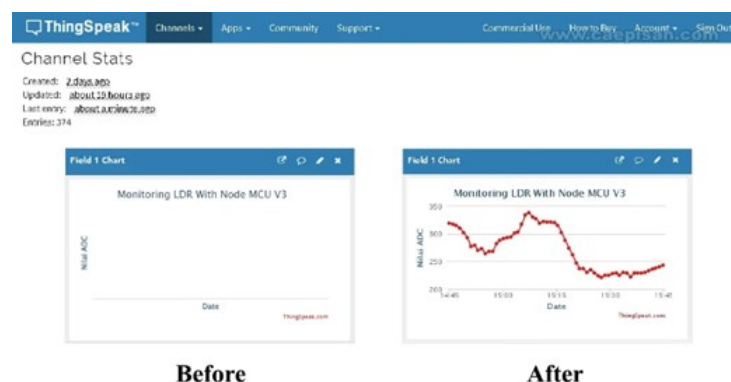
ThingSpeak™ Channels ▾ Apps ▾ Community Support ▾ Commercial Use How to Buy Account ▾ Sign Out
www.caepisah.com

Channel Stats

Created: 2 days ago
Updated: about 19 hours ago
Last entry: about a minute ago
Entries: 374

Field 1 Chart

Monitoring LDR With Node MCU V3

Nilai ADC

Date

ThingSpeak.com

Field 1 Chart

Monitoring LDR With Node MCU V3

350
300
250
200

Nilai ADC

14:45 15:00 15:15 15:30 15:45

Date

ThingSpeak.com

Before

After